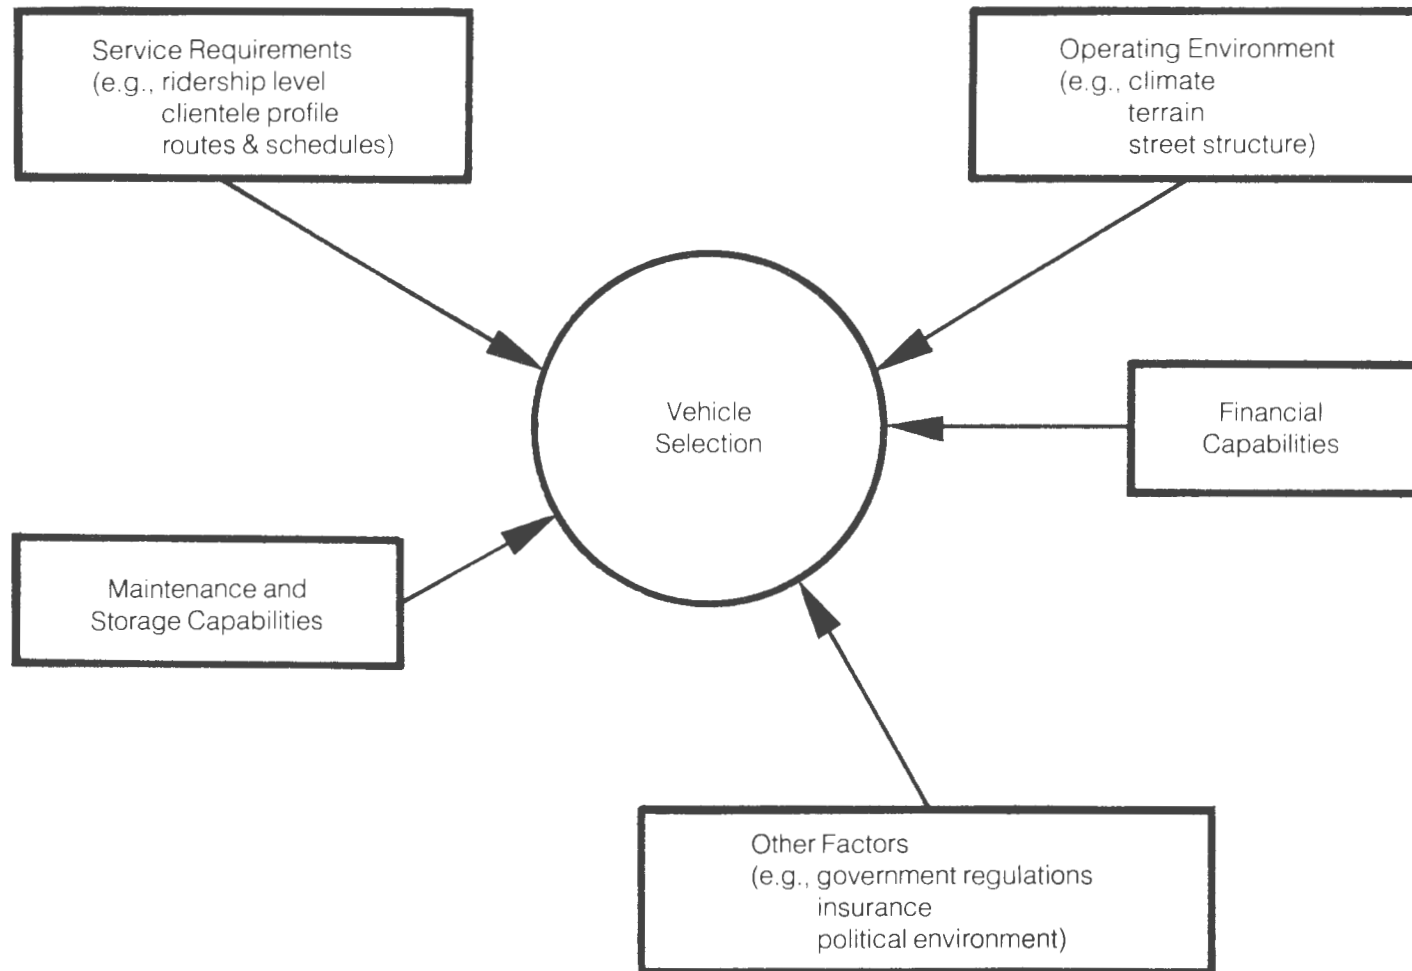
Service Requirements
(e.g., ridership level
clientele profile
routes & schedules)

Operating Environment
(e.g., climate
terrain
street structure)

Vehicle
Selection

Financial
Capabilities

Maintenance and
Storage Capabilities

Other Factors
(e.g., government regulations
insurance
political environment)